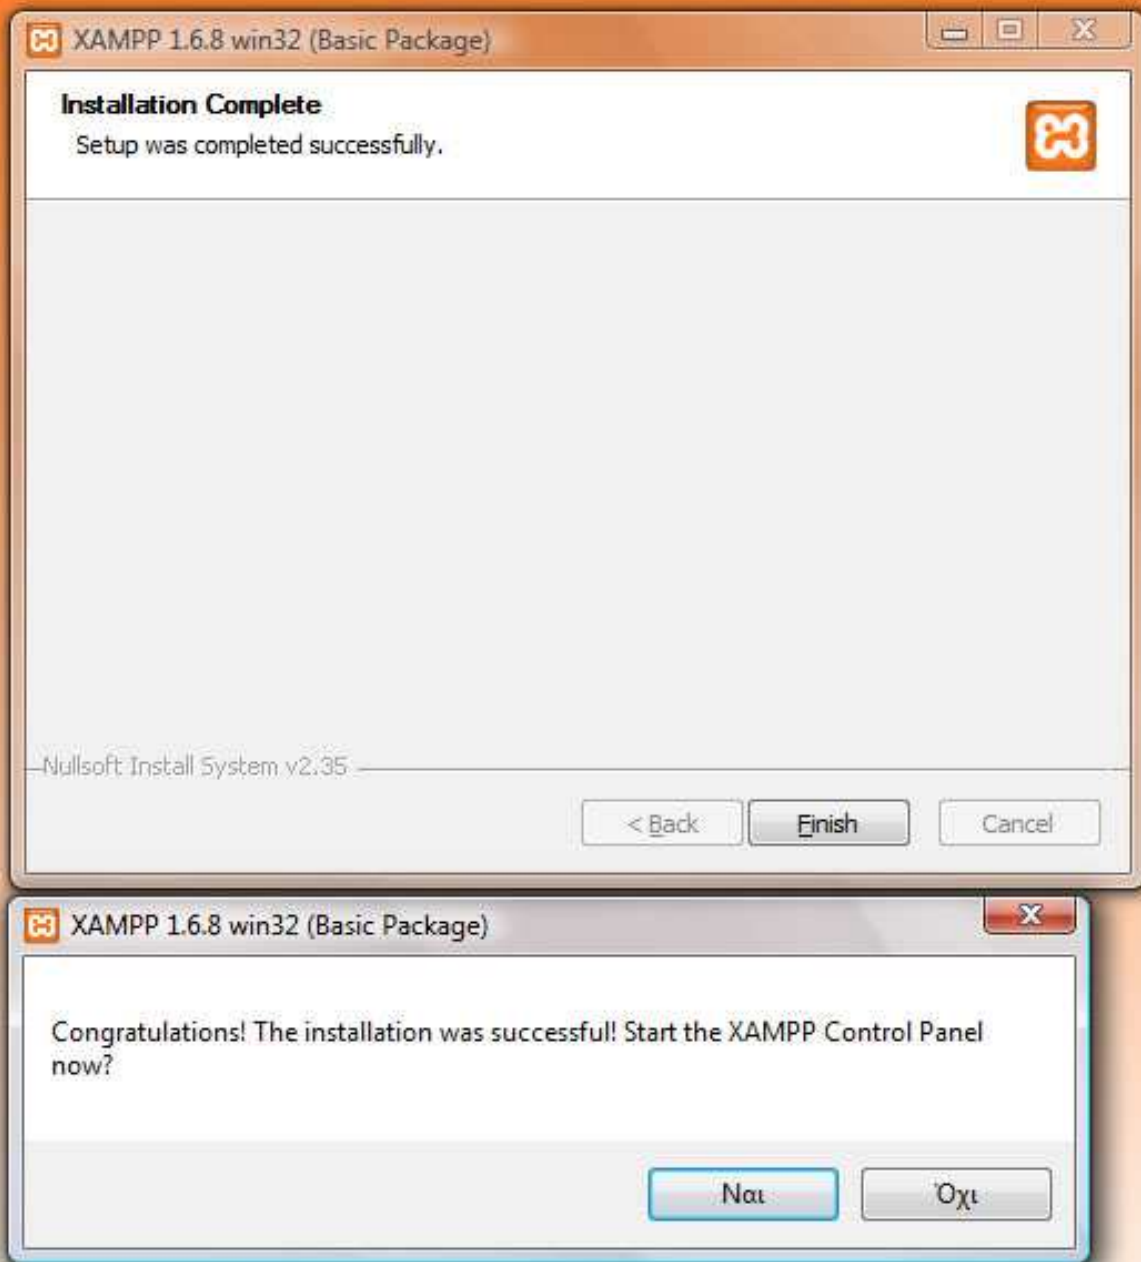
XAMPP 1.6.8 win32 (Basic Package)

Installation Complete
Setup was completed successfully.

Nullsoft Install System v2.35

< Back
Finish
Cancel

XAMPP 1.6.8 win32 (Basic Package)

Congratulations! The installation was successful! Start the XAMPP Control Panel now?

Ναι
Όχι